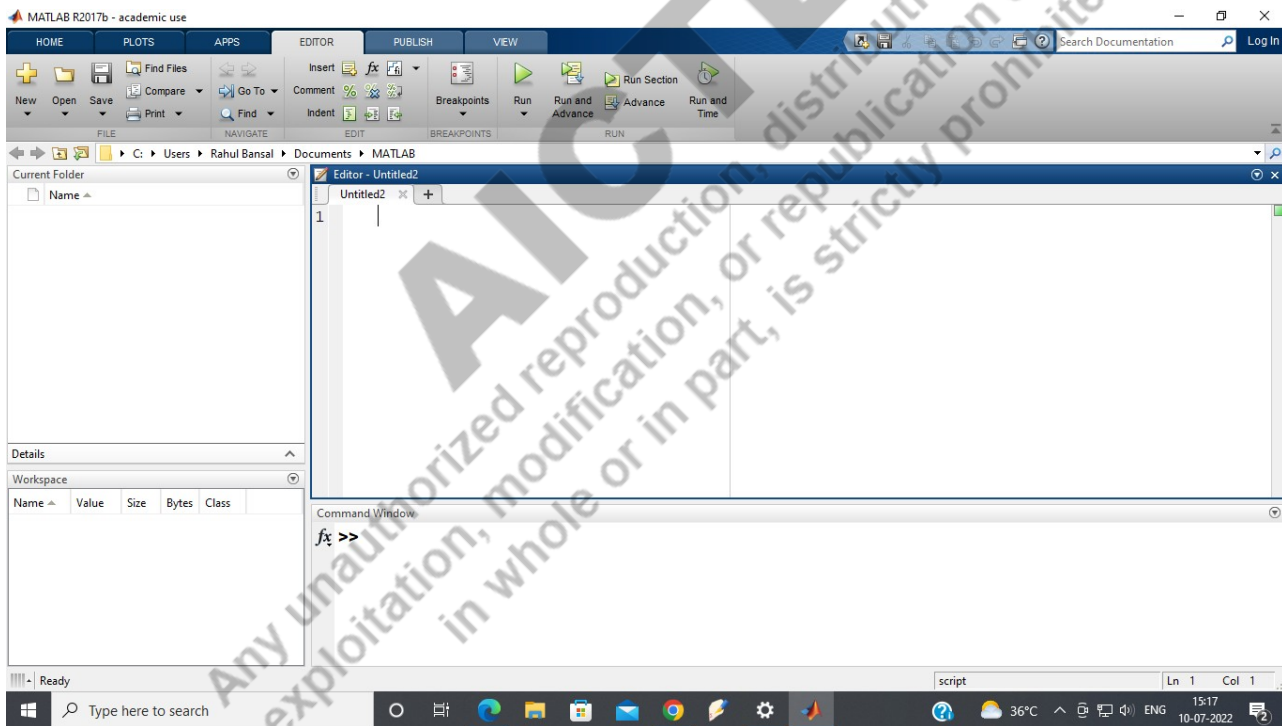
MATLAB R2017b - academic use

HOME PLOTS APPS EDITOR PUBLISH VIEW

Search Documentation Log In

New Open Save Find Files Compare Print FILE Go To Find NAVIGATE Insert $fx$ Comment Indent EDIT Breakpoints BREAKPOINTS Run Run and Advance Run Section Advance Run and Time RUN

C: ▸ Users ▸ Rahul Bansal ▸ Documents ▸ MATLAB

Current Folder
Name

Editor - Untitled2
Untitled2 +
1

Details

Workspace
| Name | Value | Size | Bytes | Class |
|---|---|---|---|---|

Command Window
$fx$ >>

Ready script Ln 1 Col 1

Type here to search

36°C ENG 15:17 10-07-2022

AICTE
Any unauthorized reproduction, distribution, or republication, modification, or in part, is strictly prohibited
exploitation, in whole or in part, is strictly prohibited